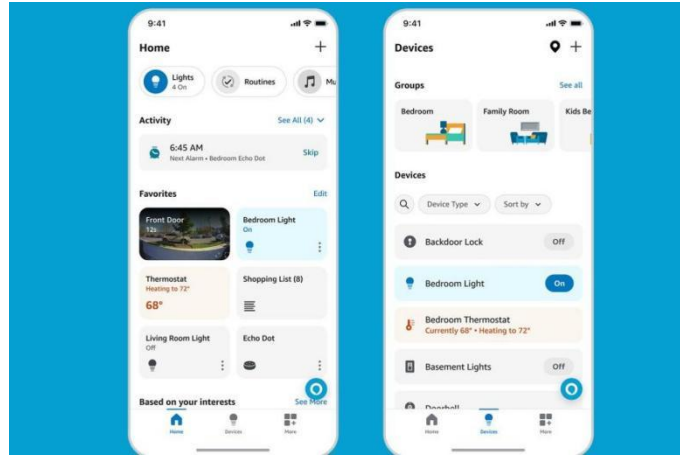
9:41

Home +

Lights
4 On

Routines

Mu

Activity See All (4)

6:45 AM
Next Alarm • Bedroom Echo Dot
Skip

Favorites Edit

Front Door
12s

Bedroom Light
On

Thermostat
Heating to 72°
68°

Shopping List (8)

Living Room Light
Off

Echo Dot

Based on your interests See More

Home Devices More

9:41

Devices +

Groups See all

Bedroom

Family Room

Kids Be

Devices

Device Type

Sort by

Backdoor Lock Off

Bedroom Light On

Bedroom Thermostat
Currently 68° • Heating to 72°

Basement Lights Off

Doorbell

Home Devices More